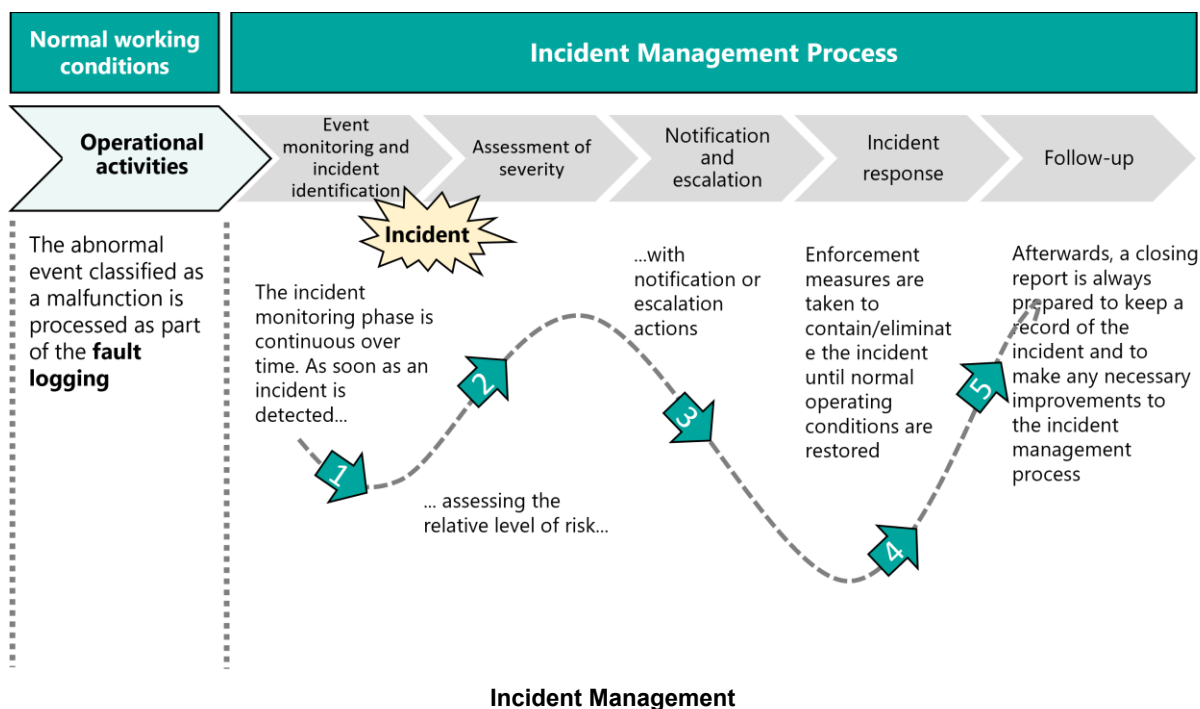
Normal working conditions

Incident Management Process

Operational activities

Event monitoring and incident identification

Assessment of severity

Notification and escalation

Incident response

Follow-up

Incident

The abnormal event classified as a malfunction is processed as part of the **fault logging**

The incident monitoring phase is continuous over time. As soon as an incident is detected...

1

2

... assessing the relative level of risk...

...with notification or escalation actions

3

Enforcement measures are taken to contain/eliminat e the incident until normal operating conditions are restored

4

5

Afterwards, a closing report is always prepared to keep a record of the incident and to make any necessary improvements to the incident management process

Incident Management